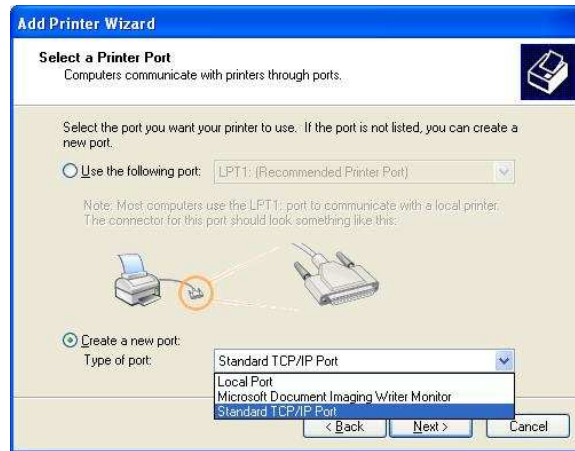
Add Printer Wizard

Select a Printer Port
Computers communicate with printers through ports.

Select the port you want your printer to use. If the port is not listed, you can create a new port.

Use the following port: LPT1: (Recommended Printer Port)

Note: Most computers use the LPT1: port to communicate with a local printer. The connector for this port should look something like this:

Create a new port:
Type of port: Standard TCP/IP Port

Local Port
Microsoft Document Imaging Writer Monitor
Standard TCP/IP Port

< Back Next > Cancel